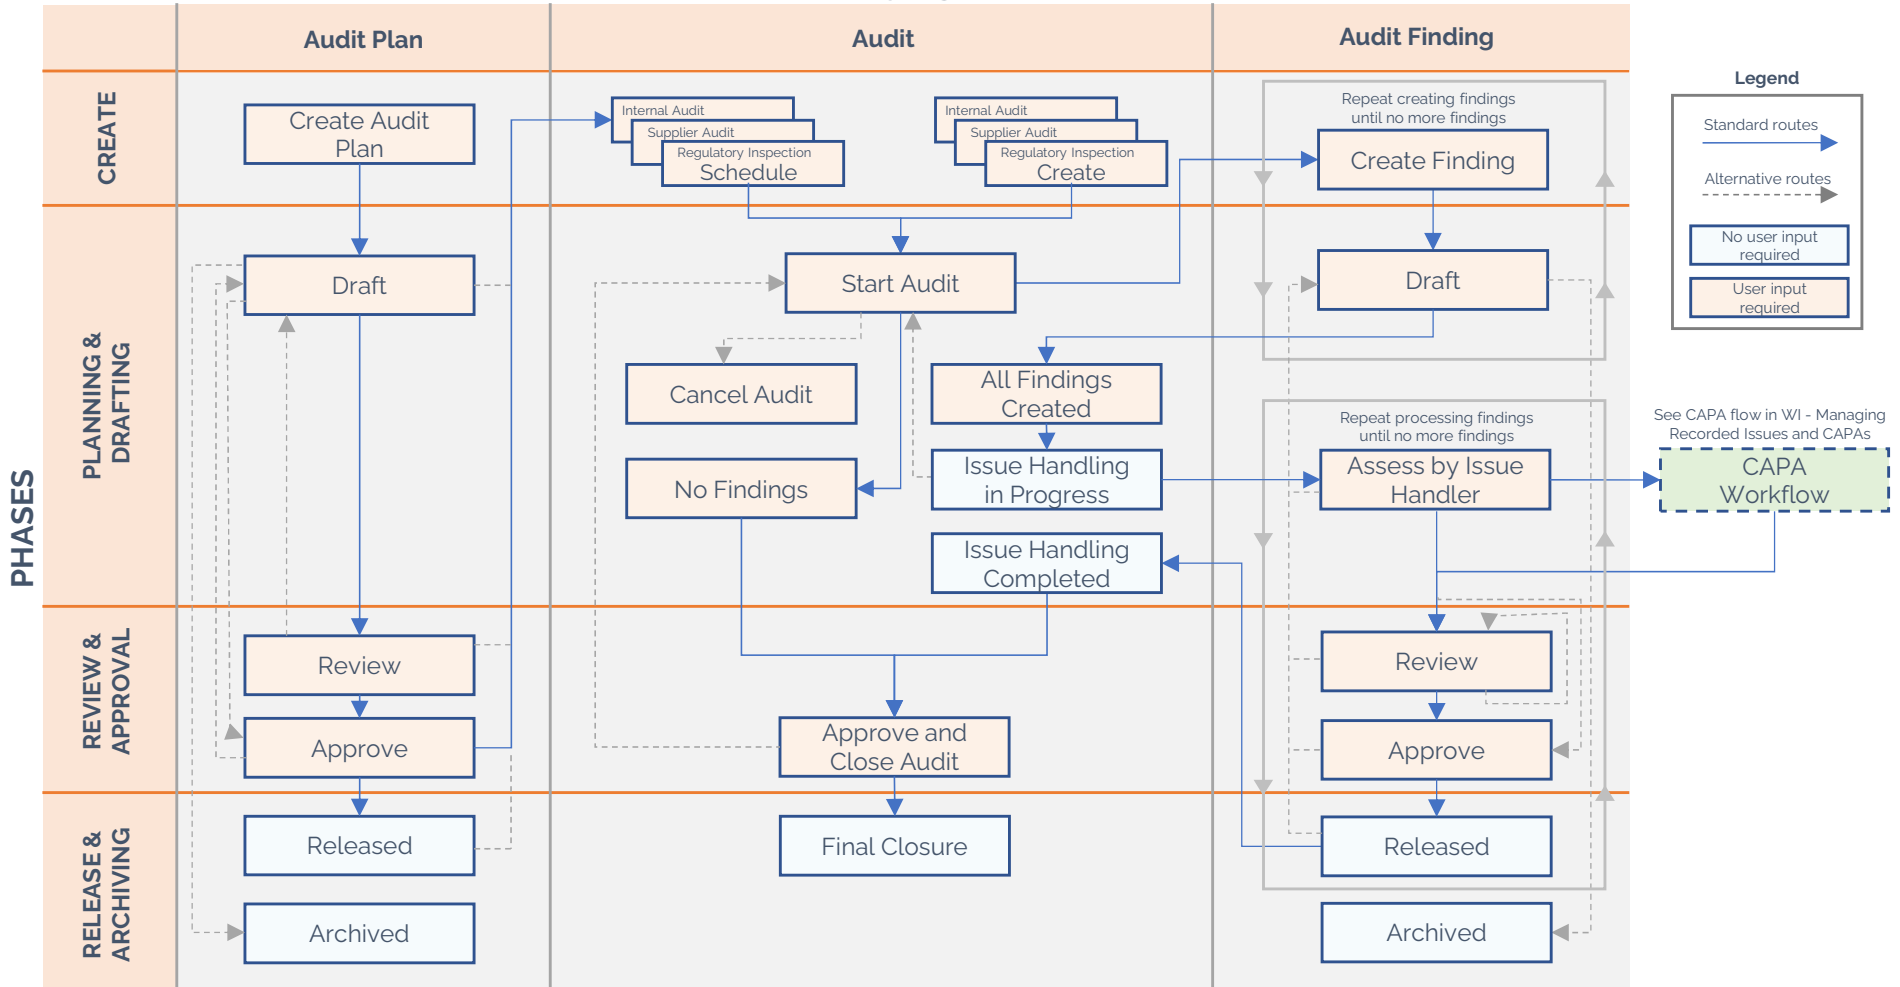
Audit Plan

Audit

Audit Finding

Legend

Standard routes

Alternative routes

No user input required

User input required

PHASES

CREATE

Create Audit Plan

Internal Audit
Supplier Audit
Regulatory Inspection
Schedule

Internal Audit
Supplier Audit
Regulatory Inspection
Create

Repeat creating findings until no more findings

Create Finding

PLANNING & DRAFTING

Draft

Start Audit

Draft

Cancel Audit

All Findings Created

Repeat processing findings until no more findings

See CAPA flow in WI - Managing Recorded Issues and CAPAs

No Findings

Issue Handling in Progress

Assess by Issue Handler

CAPA Workflow

Issue Handling Completed

REVIEW & APPROVAL

Review

Review

Approve

Approve and Close Audit

Approve

RELEASE & ARCHIVING

Released

Final Closure

Released

Archived

Archived